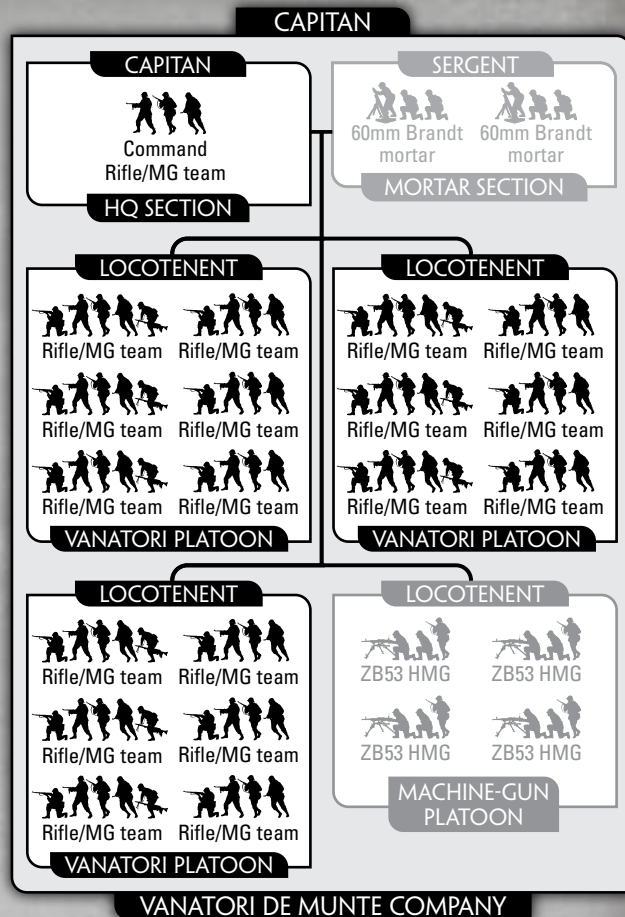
CAPITAN

CAPITAN
Command Rifle/MG team
HQ SECTION

SERGENT
60mm Brandt mortar
60mm Brandt mortar
MORTAR SECTION

LOCOTENENT
Rifle/MG team
Rifle/MG team
Rifle/MG team
Rifle/MG team
Rifle/MG team
Rifle/MG team
VANATORI PLATOON

LOCOTENENT
Rifle/MG team
Rifle/MG team
Rifle/MG team
Rifle/MG team
Rifle/MG team
Rifle/MG team
VANATORI PLATOON

LOCOTENENT
Rifle/MG team
Rifle/MG team
Rifle/MG team
Rifle/MG team
Rifle/MG team
Rifle/MG team
VANATORI PLATOON

LOCOTENENT
ZB53 HMG
ZB53 HMG
ZB53 HMG
ZB53 HMG
MACHINE-GUN PLATOON

VANATORI DE MUNTE COMPANY